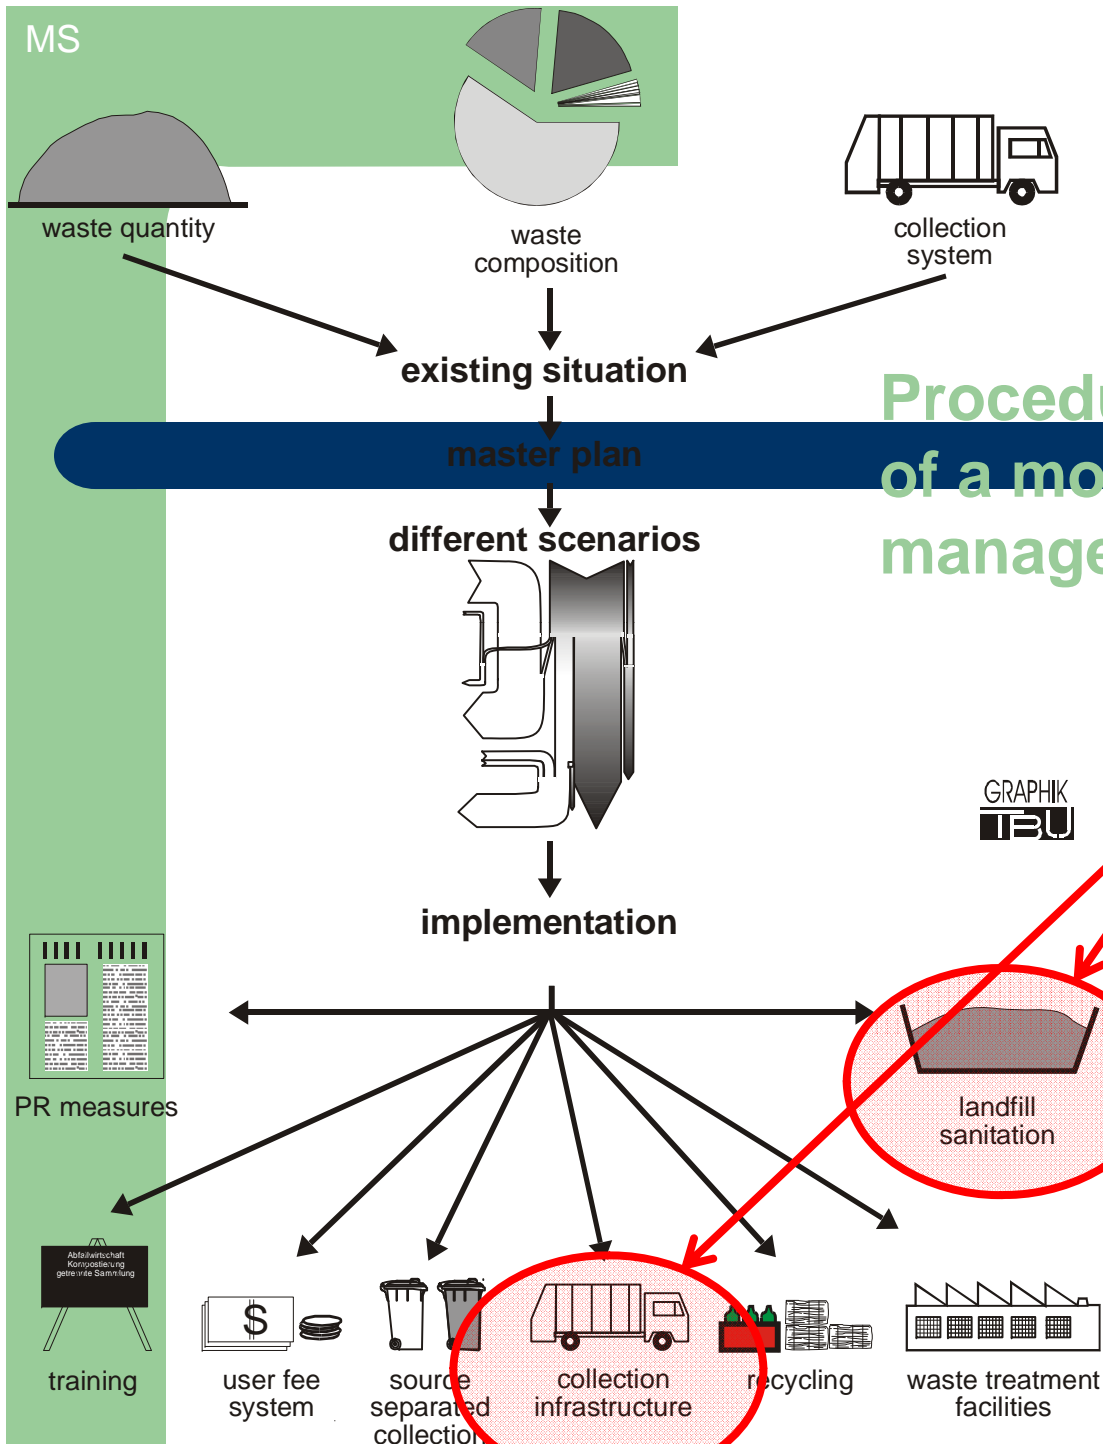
MS

waste quantity

waste composition

collection system

existing situation

master plan

Procedu
of a mo
manage

different scenarios

GRAPHIK TBU

implementation

PR measures

landfill sanitation

Abfallwirtschaft
Kompostierung
getrennte Sammlung

training

$

user fee system

source separated collection

collection infrastructure

recycling

waste treatment facilities